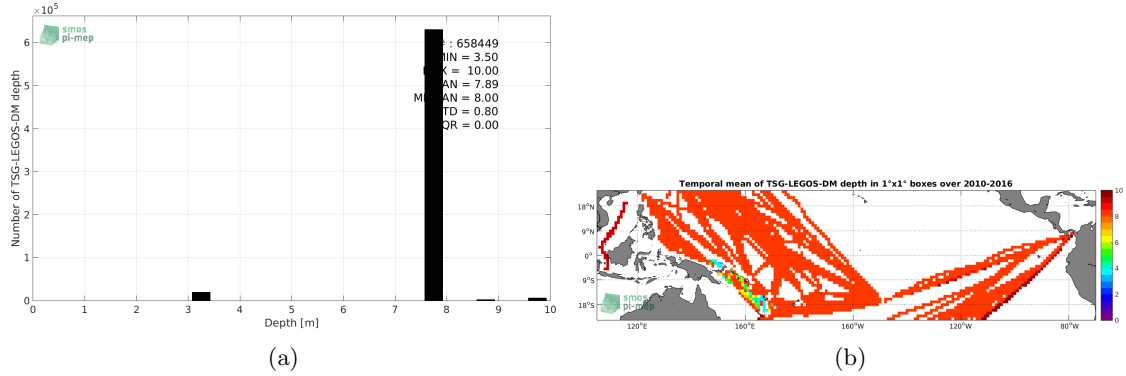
$\times 10^5$

smos pi-mep

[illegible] : 658449
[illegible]MIN = 3.50
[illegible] = 10.00
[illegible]AN = 7.89
M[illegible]AN = 8.00
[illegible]TD = 0.80
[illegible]QR = 0.00

Number of TSG-LEGOS-DM depth

6
5
4
3
2
1
0

0 1 2 3 4 5 6 7 8 9 10

Depth [m]

(a)

Temporal mean of TSG-LEGOS-DM depth in 1°x1° boxes over 2010-2016

18°N
9°N
0°
9°S
18°S

120°E 160°E 160°W 120°W 80°W

smos pi-mep

10
8
6
4
2
0

(b)